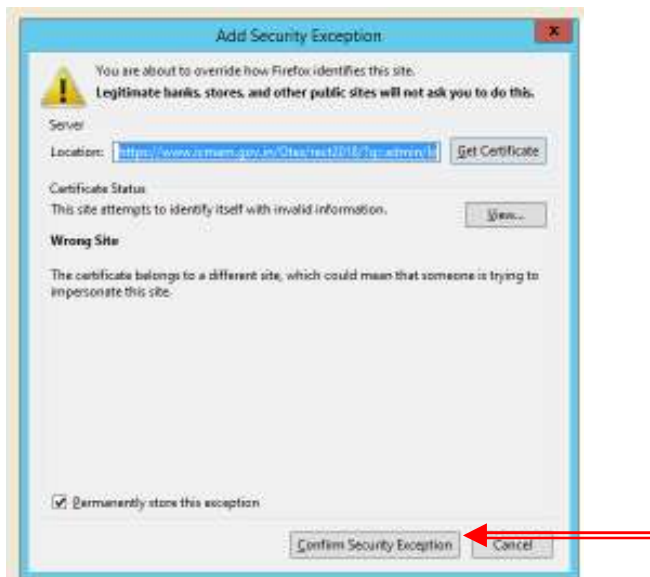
Add Security Exception

You are about to override how Firefox identifies this site.
Legitimate banks, stores, and other public sites will not ask you to do this.

Server

Location: https://www.cmem.gov.in/Otes/test2018/?q=admin/l

Get Certificate

Certificate Status

This site attempts to identify itself with invalid information.

View...

Wrong Site

The certificate belongs to a different site, which could mean that someone is trying to impersonate this site.

Permanently store this exception

Confirm Security Exception

Cancel